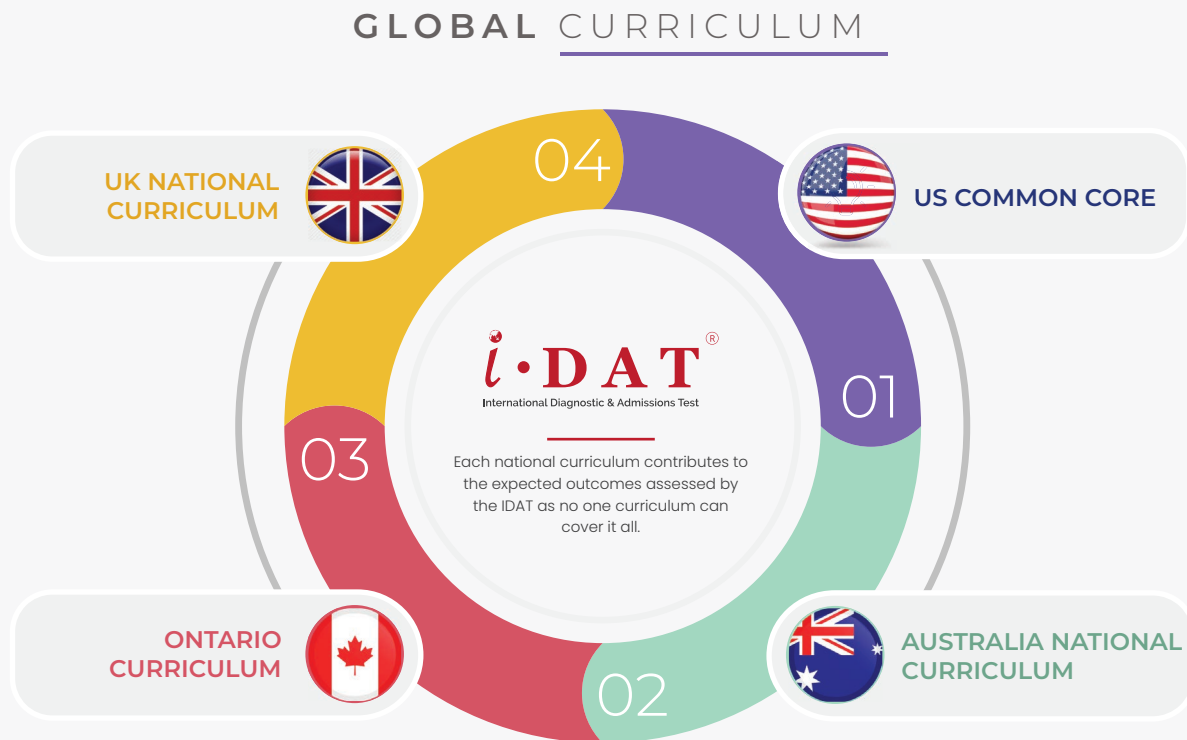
GLOBAL CURRICULUM

UK NATIONAL CURRICULUM

04

US COMMON CORE

i·DAT®
International Diagnostic & Admissions Test

Each national curriculum contributes to the expected outcomes assessed by the IDAT as no one curriculum can cover it all.

01

03

ONTARIO CURRICULUM

02

AUSTRALIA NATIONAL CURRICULUM